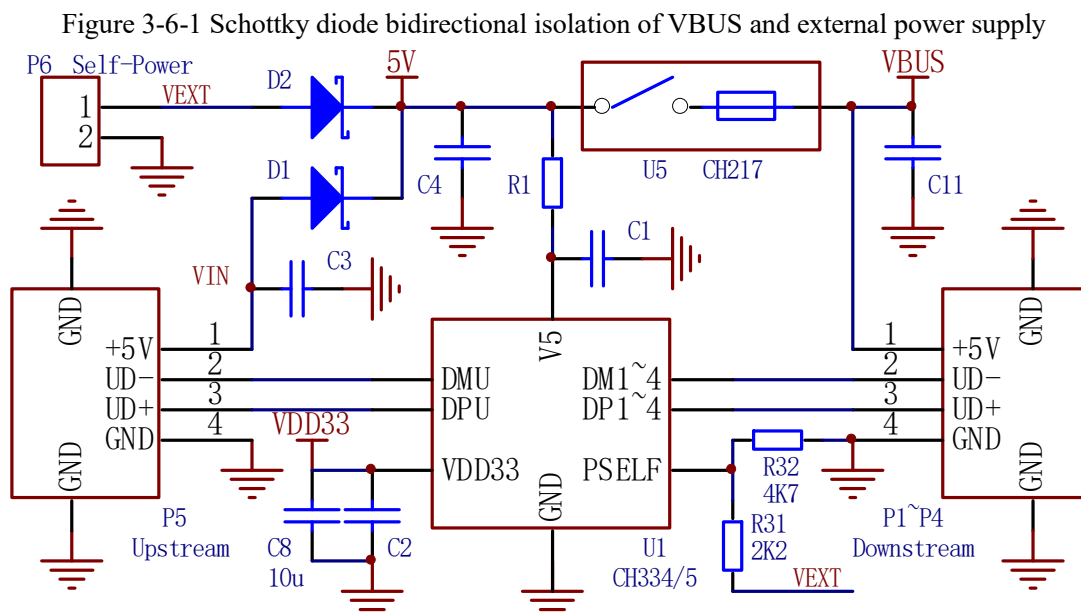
Figure 3-6-1 Schottky diode bidirectional isolation of VBUS and external power supply

P6 Self-Power
1
2
VEXT
D2
5V
VBUS
D1
C4
R1
U5
CH217
C11
C1
VIN
C3
GND
+5V
UD-
UD+
GND
GND
1
2
3
4
V5
DMU
DPU
DM1~4
DP1~4
1
2
3
4
+5V
UD-
UD+
GND
GND
GND
VDD33
VDD33
GND
PSELF
R32
4K7
R31
2K2
P5
Upstream
C8
10u
C2
U1
CH334/5
VEXT
P1~P4
Downstream